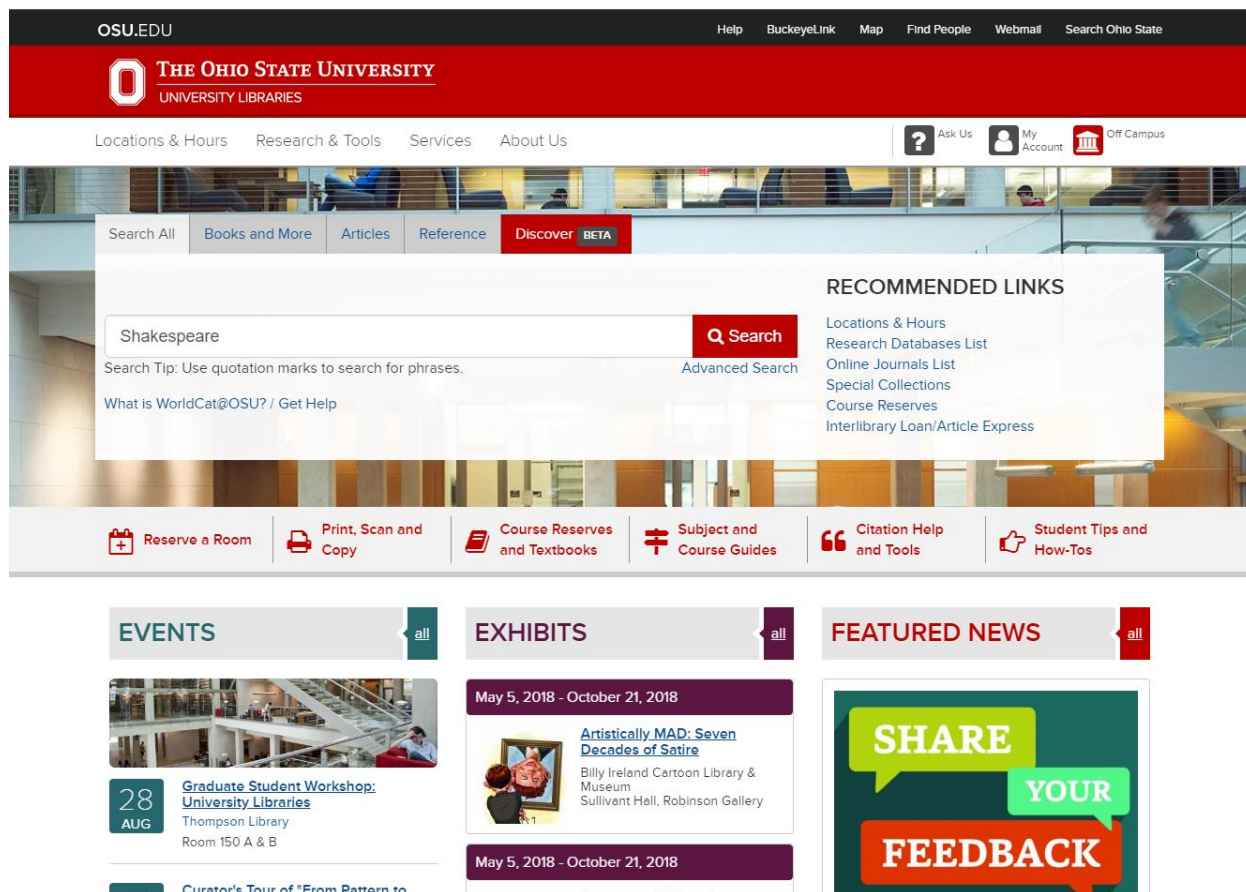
OSU.EDU

Help BuckeyeLink Map Find People Webmail Search Ohio State

THE OHIO STATE UNIVERSITY
UNIVERSITY LIBRARIES

Locations & Hours Research & Tools Services About Us

Ask Us My Account Off Campus

Search All Books and More Articles Reference Discover BETA

Shakespeare

Search

Search Tip: Use quotation marks to search for phrases.

Advanced Search

What is WorldCat@OSU? / Get Help

RECOMMENDED LINKS

Locations & Hours
Research Databases List
Online Journals List
Special Collections
Course Reserves
Interlibrary Loan/Article Express

Reserve a Room
Print, Scan and Copy
Course Reserves and Textbooks
Subject and Course Guides
Citation Help and Tools
Student Tips and How-Tos

EVENTS all

28 AUG
Graduate Student Workshop: University Libraries
Thompson Library
Room 150 A & B

Curator's Tour of "From Pattern to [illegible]

EXHIBITS all

May 5, 2018 - October 21, 2018

Artistically MAD: Seven Decades of Satire
Billy Ireland Cartoon Library & Museum
Sullivant Hall, Robinson Gallery

May 5, 2018 - October 21, 2018

FEATURED NEWS all

SHARE YOUR FEEDBACK